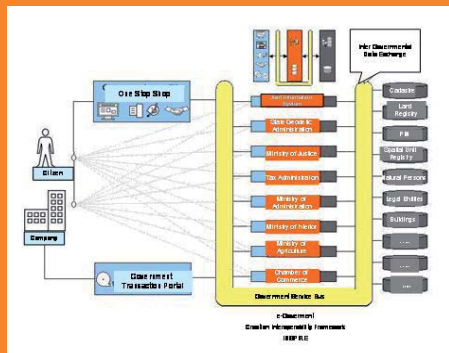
Inter Governmental Data Exchange

One Stop Shop

Citizen

Company

Government Transaction Portal

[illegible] Information System

State Geodetic Administration

Ministry of Justice

Tax Administration

Ministry of Administration

Ministry of Interior

Ministry of Agriculture

Chamber of Commerce

Government Service Bus

Cadastre

Land Registry

PIN

Spatial Unit Registry

Natural Persons

Legal Entities

Buildings

....

....

....

e-Government
Croatian Interoperability Framework
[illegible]